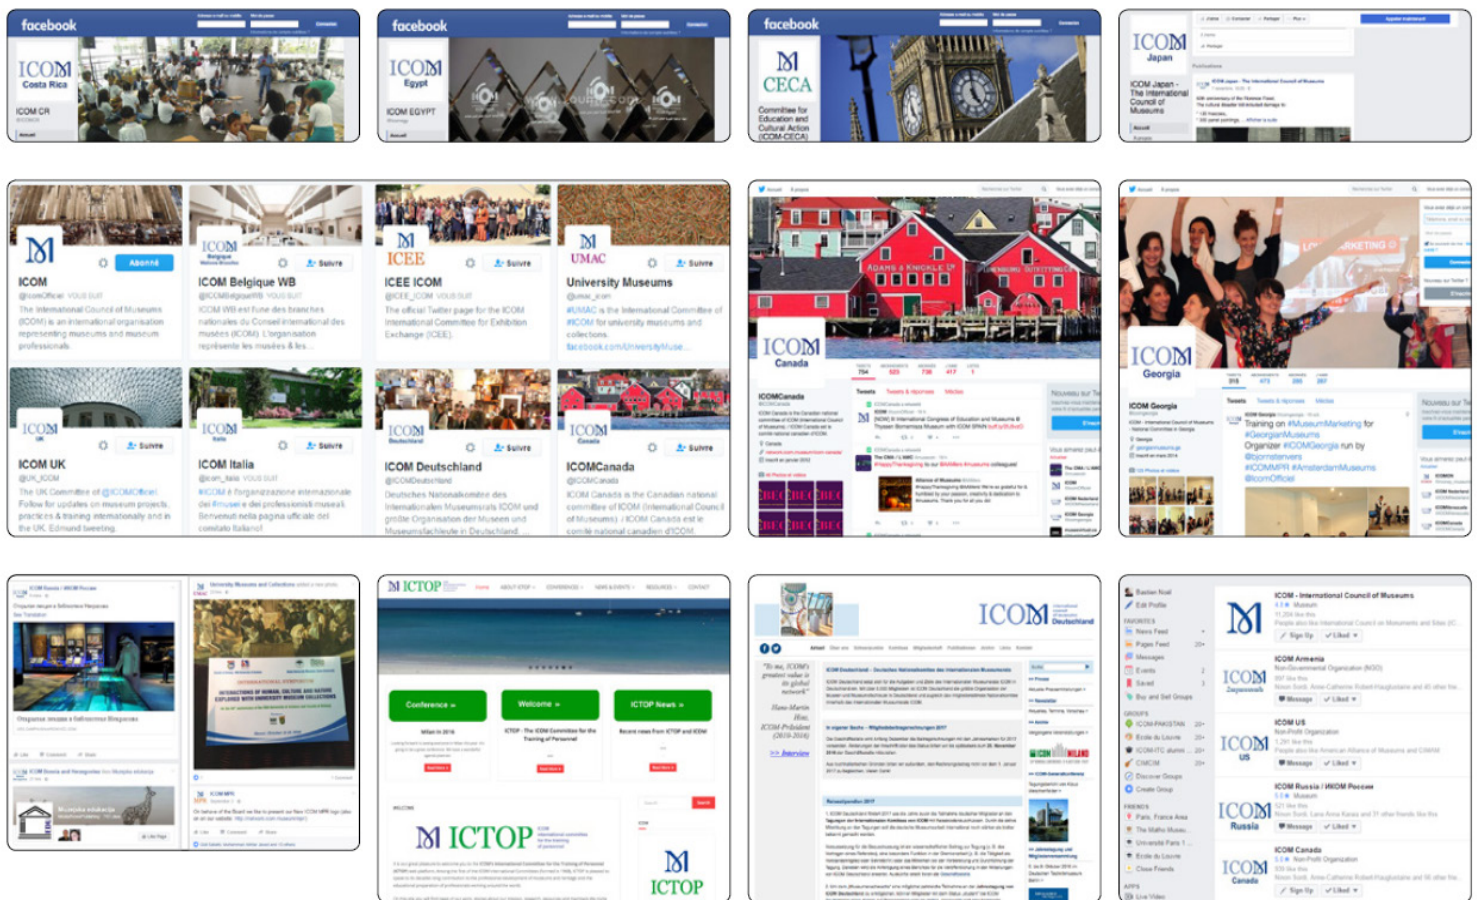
facebook

ICOM Costa Rica

ICOM CR

facebook

ICOM Egypt

ICOM EGYPT

facebook

CECA

Committee for Education and Cultural Action (ICOM-CECA)

ICOM Japan

ICOM Japan - The International Council of Museums

Abonné

ICOM

@IcomOfficiel

The International Council of Museums (ICOM) is an international organisation representing museums and museum professionals.

ICOM Belgique

Suivre

ICOM Belgique WB

@ICOMBelgiqueWB

ICEE

Suivre

ICEE ICOM

@ICEE_ICOM

The official Twitter page for the ICOM International Committee for Exhibition Exchange (ICEE).

UMAC

Suivre

University Museums

@umac_icom

#UMAC is the International Committee of #ICOM for university museums and collections.

ICOM UK

Suivre

ICOM UK

@UK_ICOM

ICOM Italia

Suivre

ICOM Italia

@icom_italia

ICOM Deutschland

Suivre

ICOM Deutschland

@ICOMDeutschland

Deutsches Nationalkomitee des Internationalen Museumsrats ICOM und größte Organisation der Museen und Museumsfachleute in Deutschland ...

ICOM Canada

Suivre

ICOMCanada

@ICOMCanada

ICOM Canada is the Canadian national committee of ICOM (International Council of Museums) / ICOM Canada est le comité national canadien d'ICOM

ICOM Canada

ICOM Canada

ICOM Georgia

ICOM Georgia

Training on #MuseumMarketing for #GeorgianMuseums Organizer #ICOMGeorgia run by @bjornstenvers #ICOMMPR #AmsterdamMuseums @IcomOfficiel

ICTOP

Conference »

Welcome »

ICTOP News »

ICTOP

ICTOP

ICOM Deutschland

"In me, ICOM's greatest value is its global network"

Hans-Martin Hinz, ICOM President (2010-2016)

>> Interview

ICOM - International Council of Museums

ICOM Armenia

ICOM US

ICOM Russia

ICOM Canada